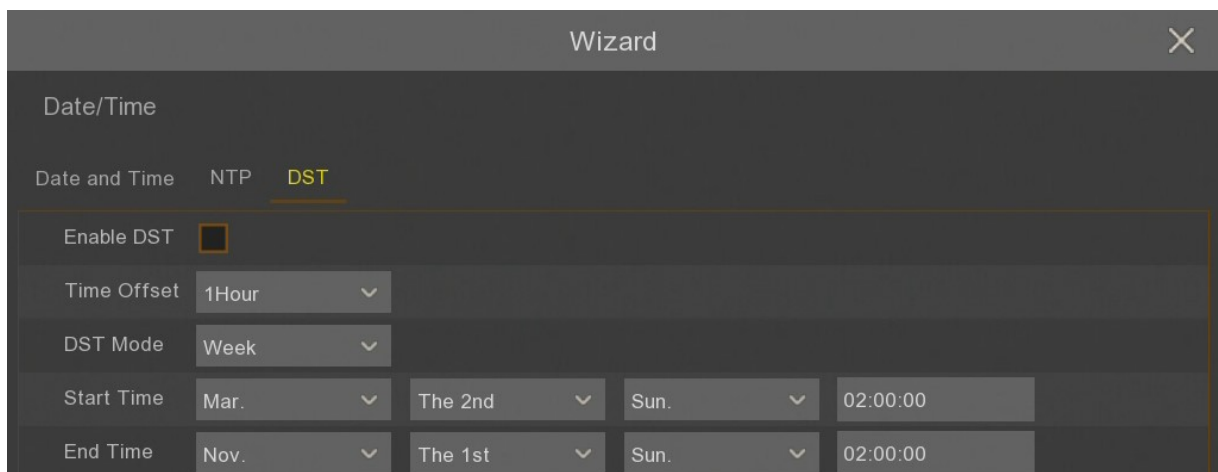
Wizard

Date/Time

Date and Time NTP DST

| | | | | |
|---|---|---|---|---|
| Enable DST | | | | |
| Time Offset | 1Hour | | | |
| DST Mode | Week | | | |
| Start Time | Mar. | The 2nd | Sun. | 02:00:00 |
| End Time | Nov. | The 1st | Sun. | 02:00:00 |